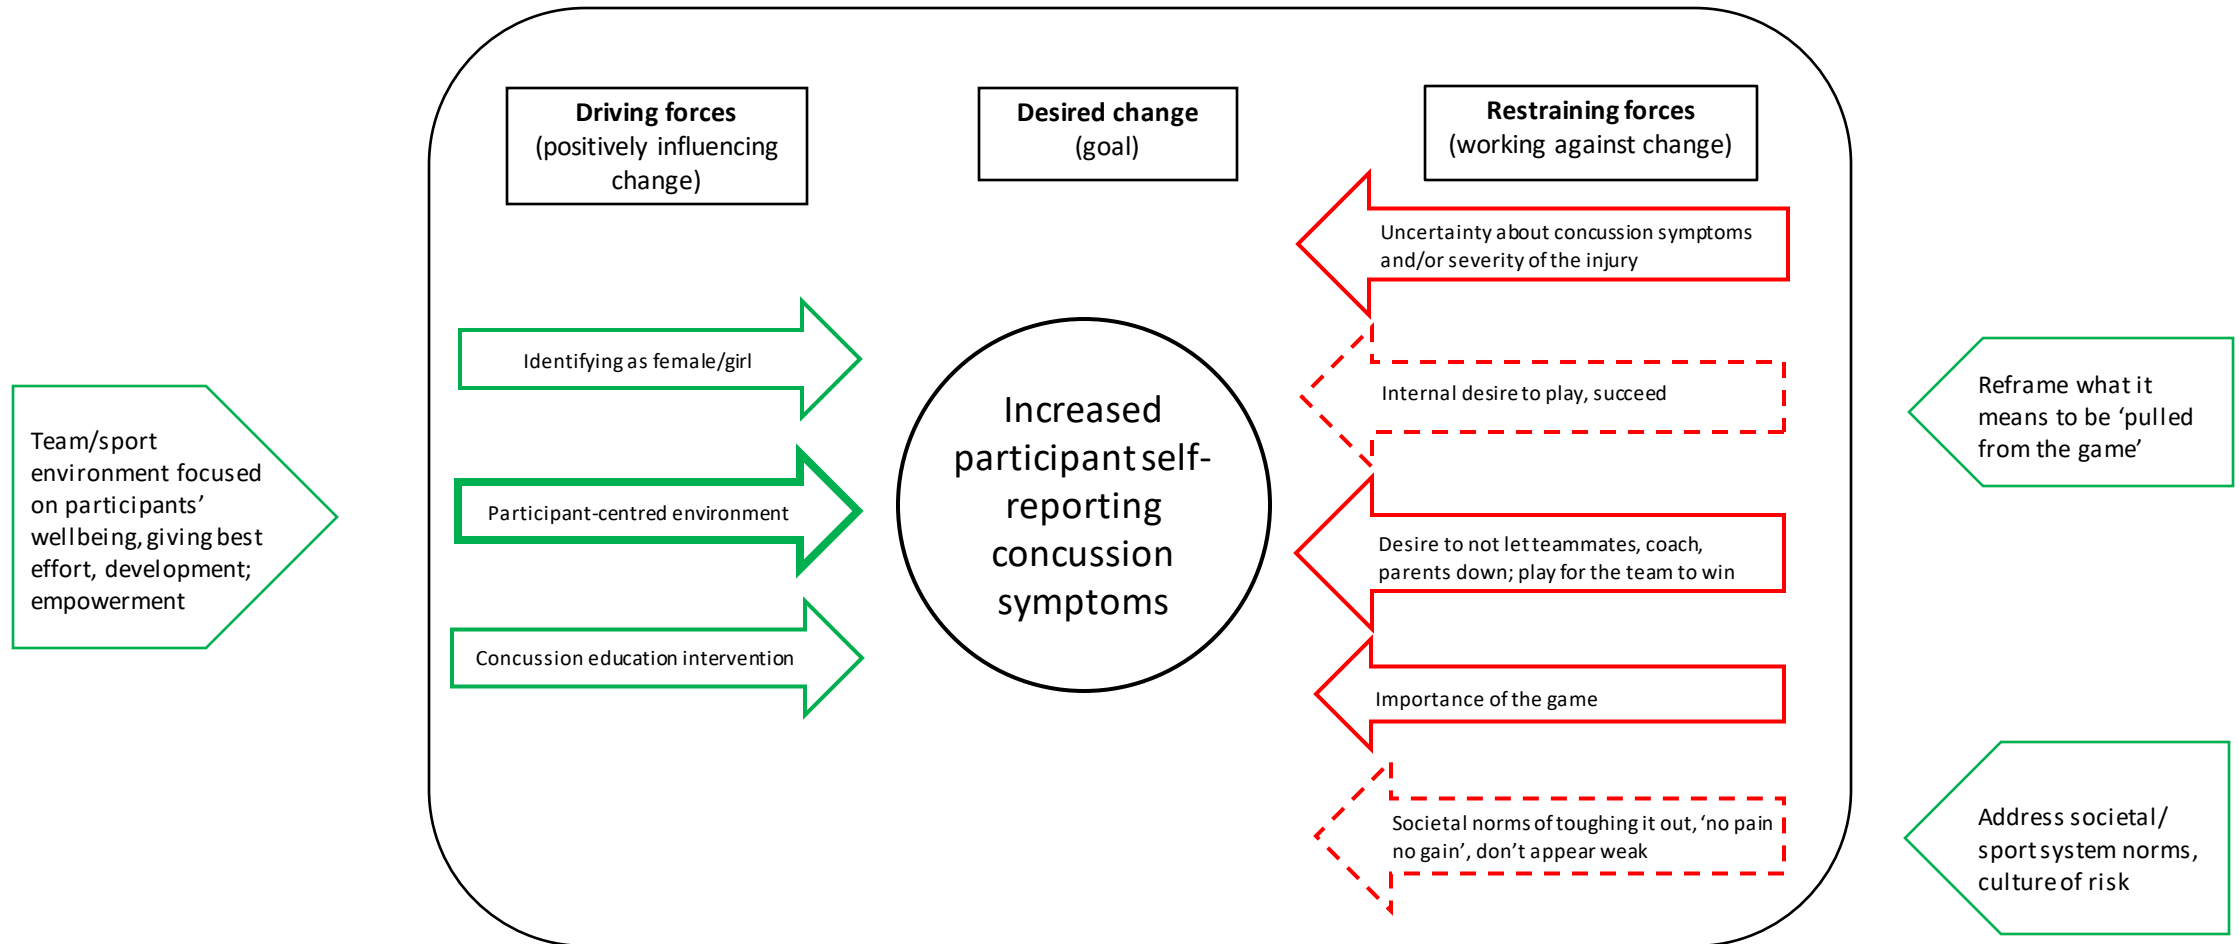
Team/sport environment focused on participants' wellbeing, giving best effort, development; empowerment

Driving forces (positively influencing change)

Identifying as female/girl

Participant-centred environment

Concussion education intervention

Desired change (goal)

Increased participant self-reporting concussion symptoms

Restraining forces (working against change)

Uncertainty about concussion symptoms and/or severity of the injury

Internal desire to play, succeed

Desire to not let teammates, coach, parents down; play for the team to win

Importance of the game

Societal norms of toughing it out, 'no pain no gain', don't appear weak

Reframe what it means to be 'pulled from the game'

Address societal/ sport system norms, culture of risk